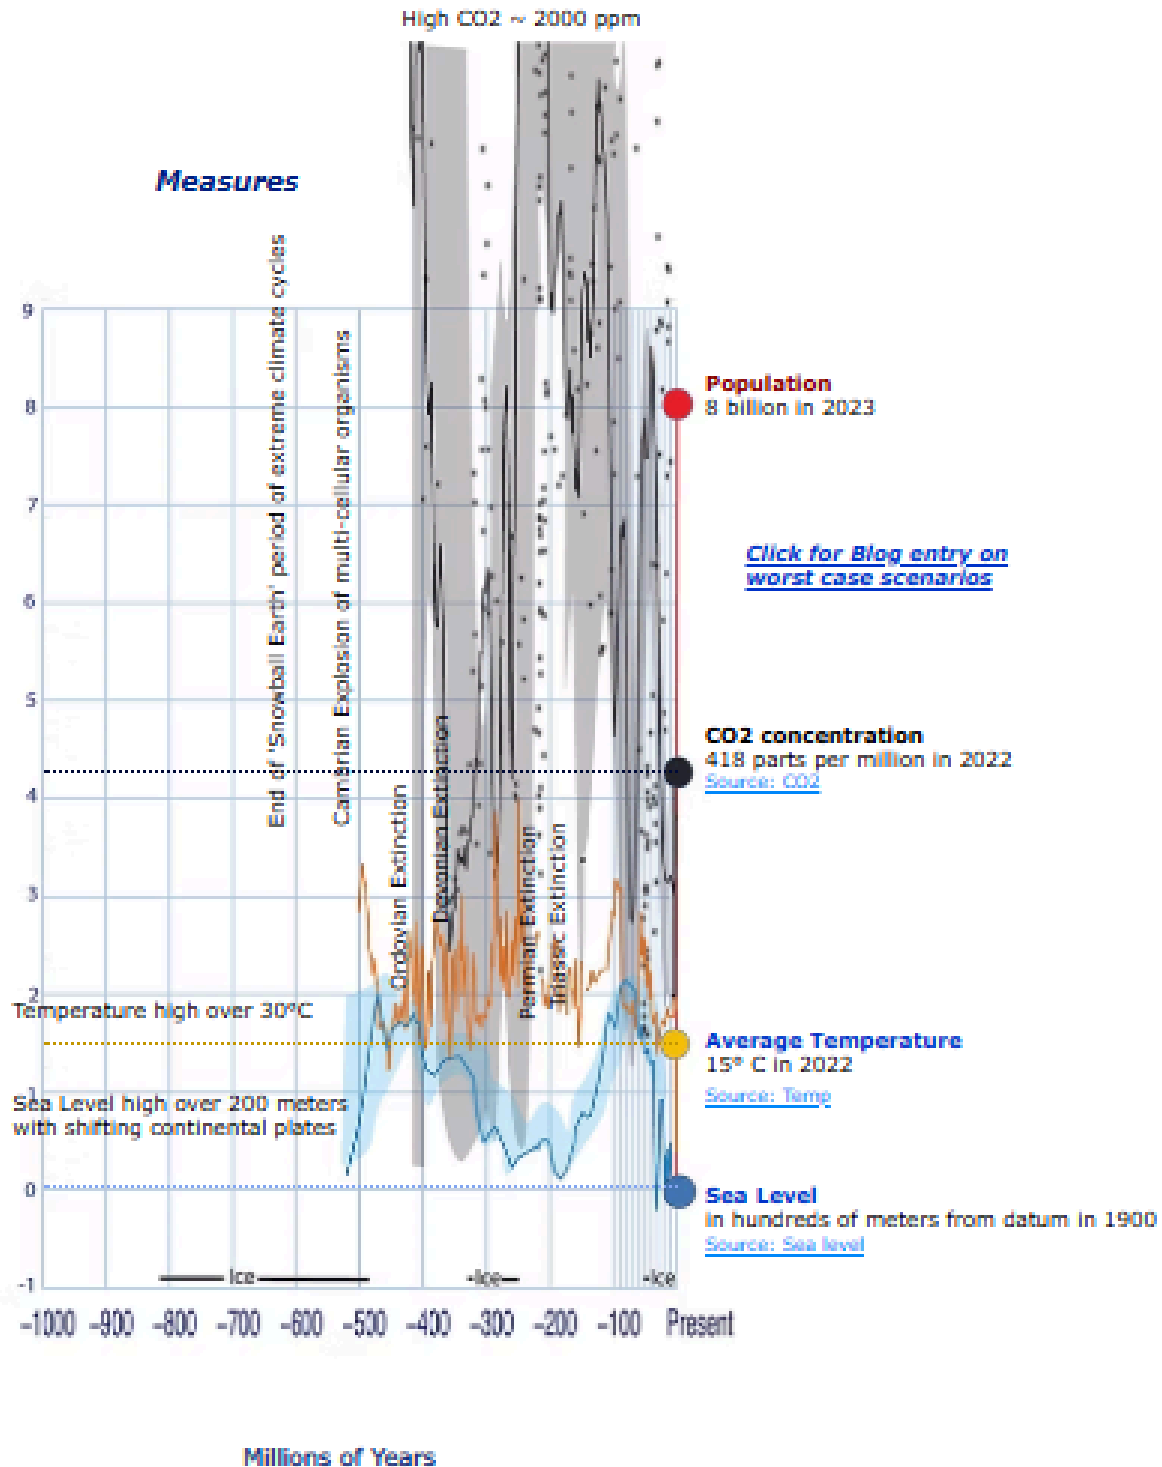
High CO2 ~ 2000 ppm

Measures

9
8
7
6
5
4
3
2
1
0
-1

End of 'Snowball Earth' period of extreme climate cycles

Cambrian Explosion of multi-cellular organisms

Ordovian Extinction

Devonian Extinction

Permian Extinction

Triassic Extinction

Population
8 billion in 2023

Click for Blog entry on worst case scenarios

CO2 concentration
418 parts per million in 2022
Source: CO2

Temperature high over 30°C

Average Temperature
15° C in 2022
Source: Temp

Sea Level high over 200 meters with shifting continental plates

Sea Level
in hundreds of meters from datum in 1900
Source: Sea level

Ice

Ice

Ice

-1000 -900 -800 -700 -600 -500 -400 -300 -200 -100 Present

Millions of Years